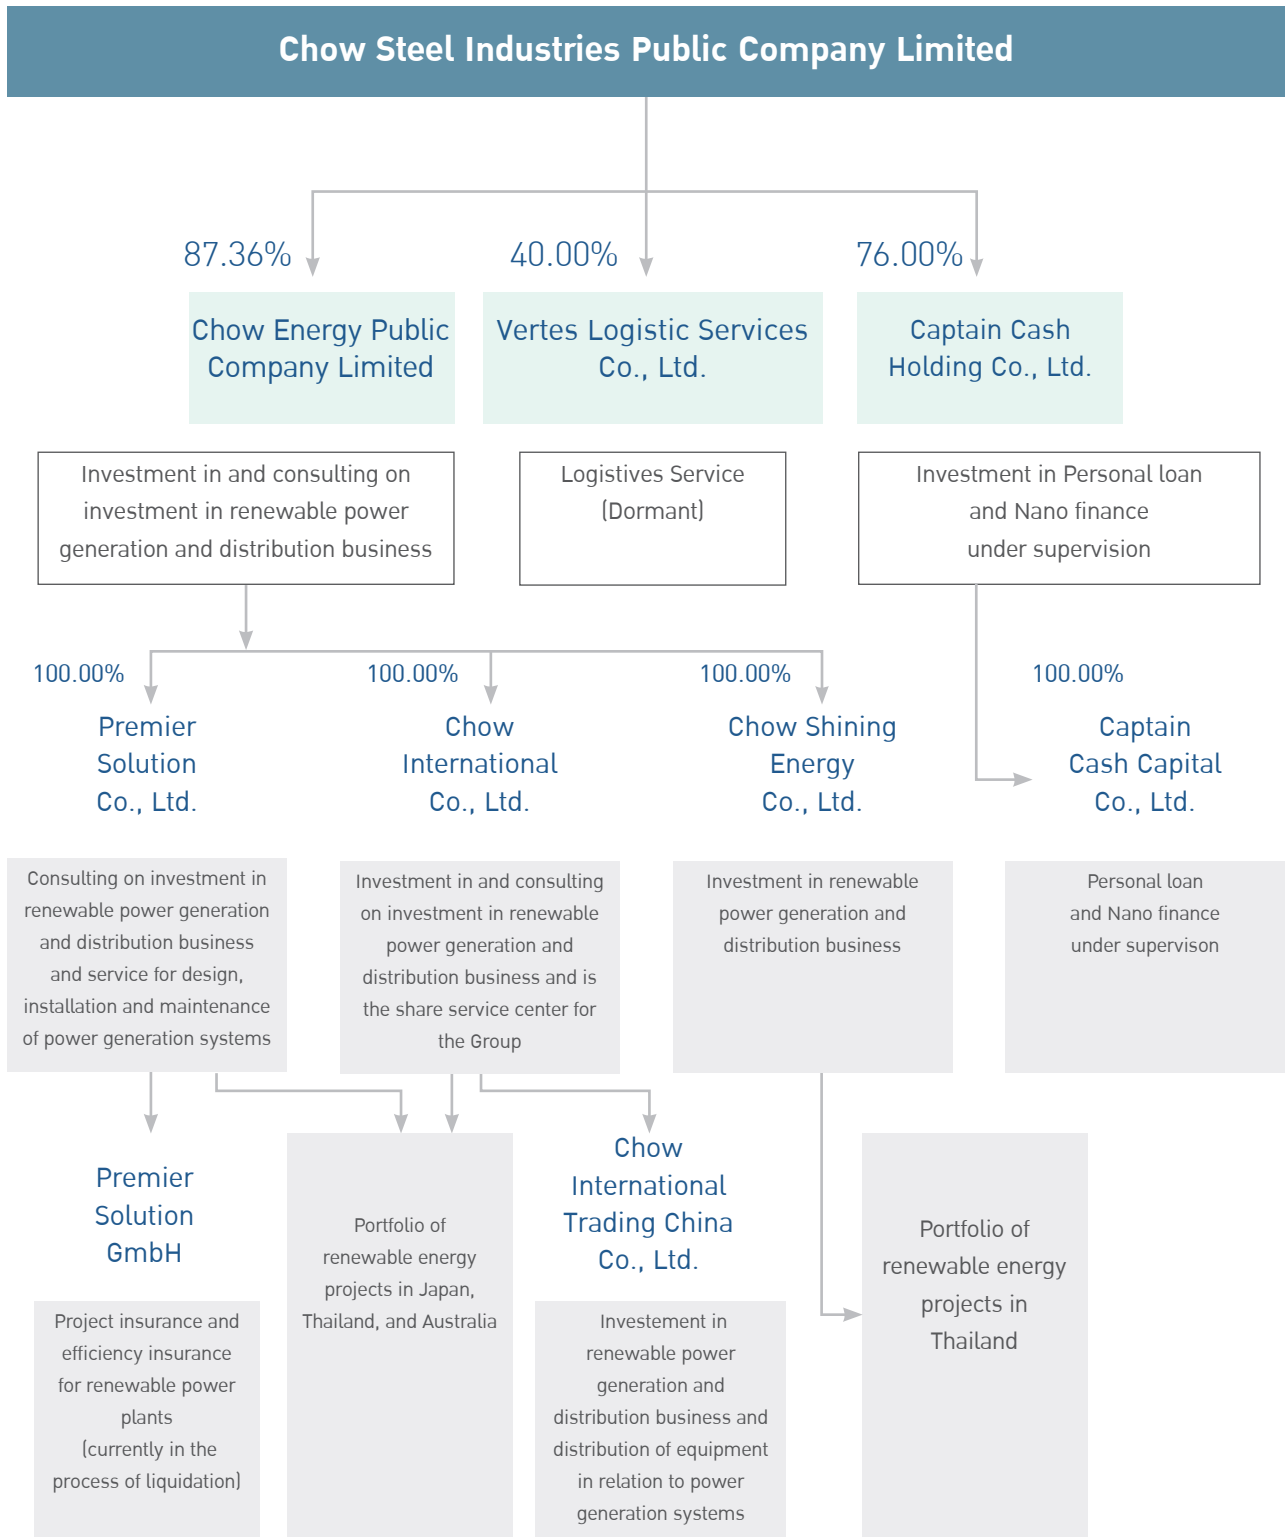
Chow Steel Industries Public Company Limited

87.36%

Chow Energy Public Company Limited

Investment in and consulting on investment in renewable power generation and distribution business

40.00%

Vertes Logistic Services Co., Ltd.

Logistives Service (Dormant)

76.00%

Captain Cash Holding Co., Ltd.

Investment in Personal loan and Nano finance under supervision

100.00%

Premier Solution Co., Ltd.

Consulting on investment in renewable power generation and distribution business and service for design, installation and maintenance of power generation systems

100.00%

Chow International Co., Ltd.

Investment in and consulting on investment in renewable power generation and distribution business and is the share service center for the Group

100.00%

Chow Shining Energy Co., Ltd.

Investment in renewable power generation and distribution business

100.00%

Captain Cash Capital Co., Ltd.

Personal loan and Nano finance under supervison

Premier Solution GmbH

Project insurance and efficiency insurance for renewable power plants (currently in the process of liquidation)

Portfolio of renewable energy projects in Japan, Thailand, and Australia

Chow International Trading China Co., Ltd.

Investement in renewable power generation and distribution business and distribution of equipment in relation to power generation systems

Portfolio of renewable energy projects in Thailand